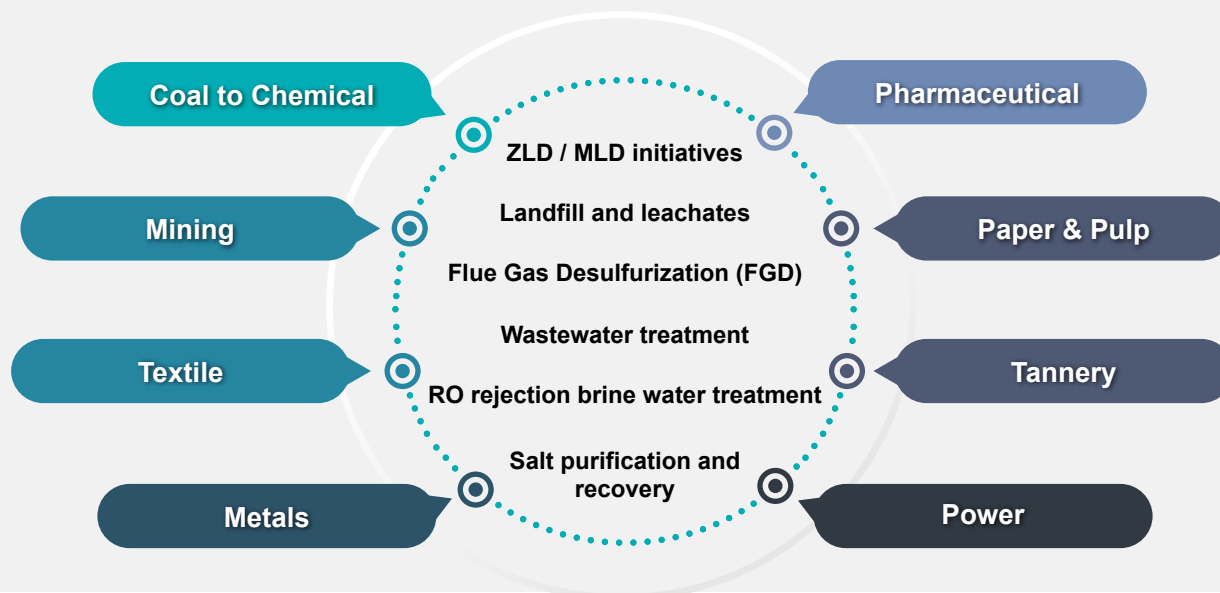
Coal to Chemical

Pharmaceutical

Mining

Paper & Pulp

Textile

Tannery

Metals

Power

ZLD / MLD initiatives

Landfill and leachates

Flue Gas Desulfurization (FGD)

Wastewater treatment

RO rejection brine water treatment

Salt purification and recovery